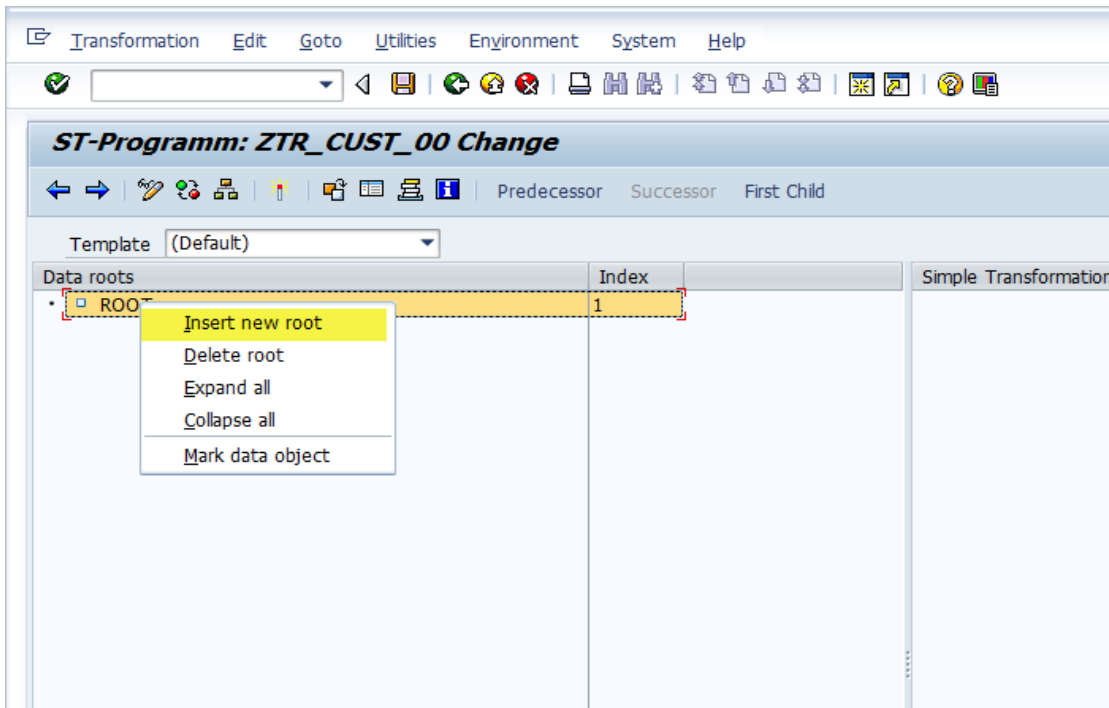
Transformation Edit Goto Utilities Environment System Help

ST-Programm: ZTR_CUST_00 Change

Predecessor Successor First Child

Template (Default)

| Data roots | Index |
|---|---|
| ROOT | 1 |

Simple Transformation

Insert new root
Delete root
Expand all
Collapse all
Mark data object